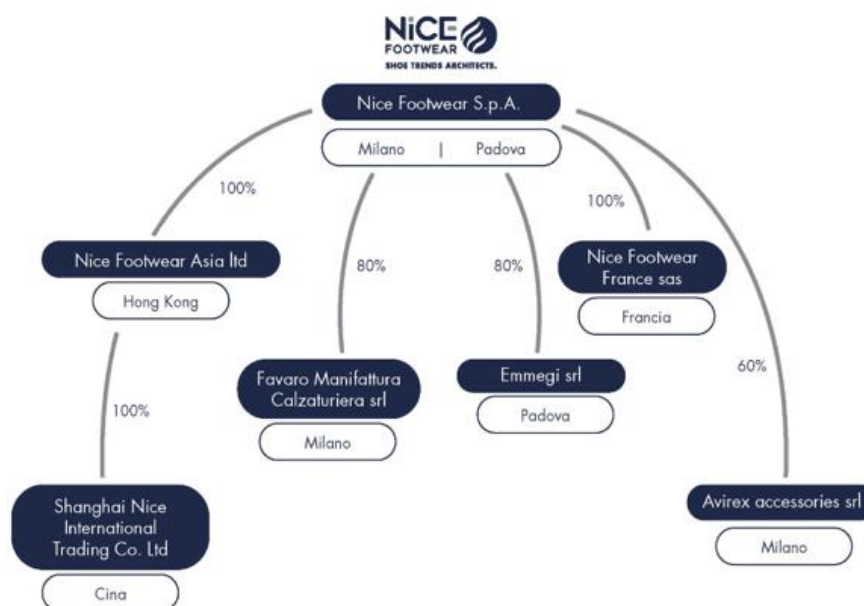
NiCE FOOTWEAR
SHOE TRENDS ARCHITECTS.

Nice Footwear S.p.A.

Milano | Padova

100%

Nice Footwear Asia ltd

Hong Kong

100%

Shanghai Nice International Trading Co. Ltd

Cina

80%

Favaro Manifattura Calzaturiera srl

Milano

80%

Emmegi srl

Padova

100%

Nice Footwear France sas

Francia

60%

Avirex accessories srl

Milano